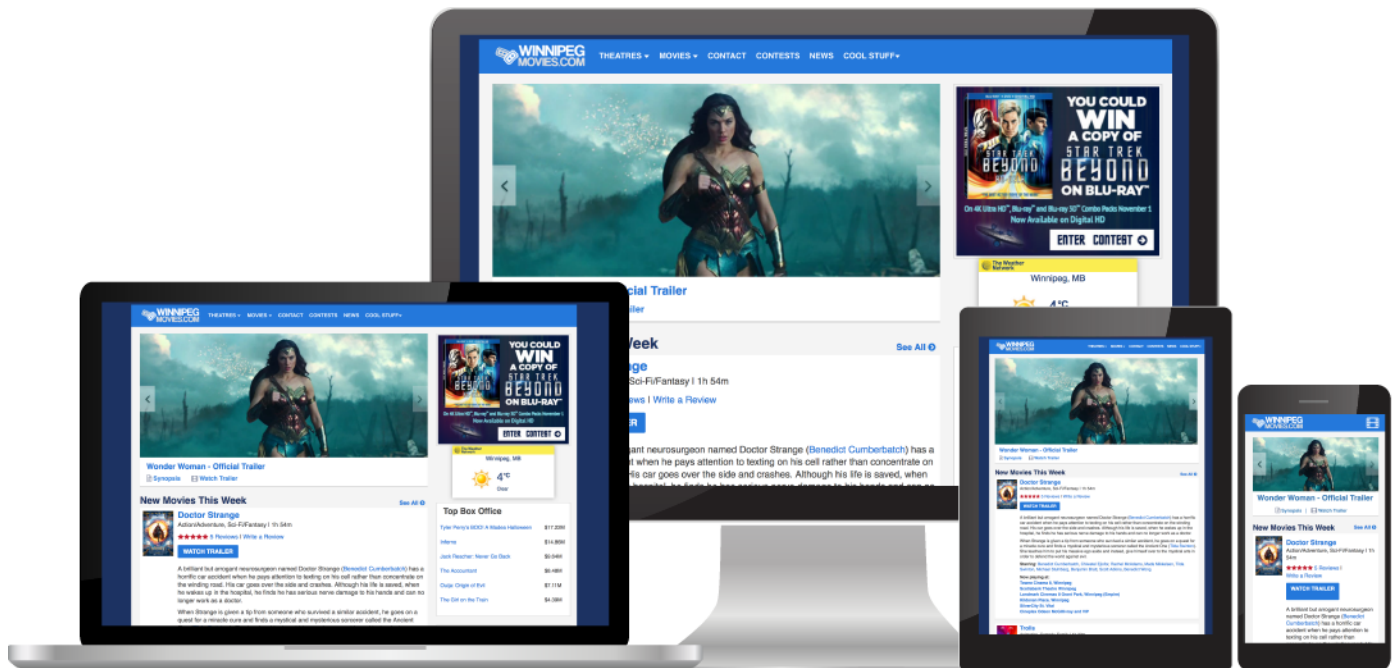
WINNIPEG MOVIES.COM
THEATRES ▾ MOVIES ▾ CONTACT CONTESTS NEWS COOL STUFF ▾

YOU COULD WIN A COPY OF STAR TREK BEYOND ON BLU-RAY™
On 4K Ultra HD™, Blu-ray™ and Blu-ray 3D™ Combo Packs November 1
Now Available on Digital HD
ENTER CONTEST

The Weather Network
Winnipeg, MB
4°C

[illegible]cial Trailer
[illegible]ler

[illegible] Week
See All
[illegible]ge
Sci-Fi/Fantasy | 1h 54m
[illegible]ws | Write a Review
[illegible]ER
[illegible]gant neurosurgeon named Doctor Strange (Benedict Cumberbatch) has a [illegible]t when he pays attention to texting on his cell rather than concentrate on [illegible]is car goes over the side and crashes. Although his life is saved, when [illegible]

WINNIPEG MOVIES.COM
THEATRES ▾ MOVIES ▾ CONTACT CONTESTS NEWS COOL STUFF ▾

YOU COULD WIN A COPY OF STAR TREK BEYOND ON BLU-RAY™
On 4K Ultra HD™, Blu-ray™ and Blu-ray 3D™ Combo Packs November 1
Now Available on Digital HD
ENTER CONTEST

Wonder Woman - Official Trailer
Synopsis Watch Trailer

The Weather Network
Winnipeg, MB
4°C
Clear

New Movies This Week
See All
Doctor Strange
Action/Adventure, Sci-Fi/Fantasy | 1h 54m
5 Reviews | Write a Review
WATCH TRAILER
A brilliant but arrogant neurosurgeon named Doctor Strange (Benedict Cumberbatch) has a horrific car accident when he pays attention to texting on his cell rather than concentrate on the winding road. His car goes over the side and crashes. Although his life is saved, when he wakes up in the hospital, he finds he has serious nerve damage to his hands and can no longer work as a doctor.
When Strange is given a tip from someone who survived a similar accident, he goes on a quest for a miracle cure and finds a mystical and mysterious sorcerer called the Ancient

Top Box Office
| Tyler Perry's BOO! A Madea Halloween | $17.22M |
|---|---|
| Inferno | $14.86M |
| Jack Reacher: Never Go Back | $9.64M |
| The Accountant | $8.48M |
| Ouija: Origin of Evil | $7.11M |
| The Girl on the Train | $4.38M |

WINNIPEG MOVIES.COM
Wonder Woman - Official Trailer
Synopsis Watch Trailer
New Movies This Week
See All
Doctor Strange
5 Reviews | Write a Review
WATCH TRAILER
Trolls

WINNIPEG MOVIES.COM
Wonder Woman - Official Trailer
New Movies This Week
See All
Doctor Strange
Action/Adventure, Sci-Fi/Fantasy | 1h 54m
5 Reviews | Write a Review
WATCH TRAILER
A brilliant but arrogant neurosurgeon named Doctor Strange (Benedict Cumberbatch) has a horrific car accident when he pays attention to texting on his cell rather than